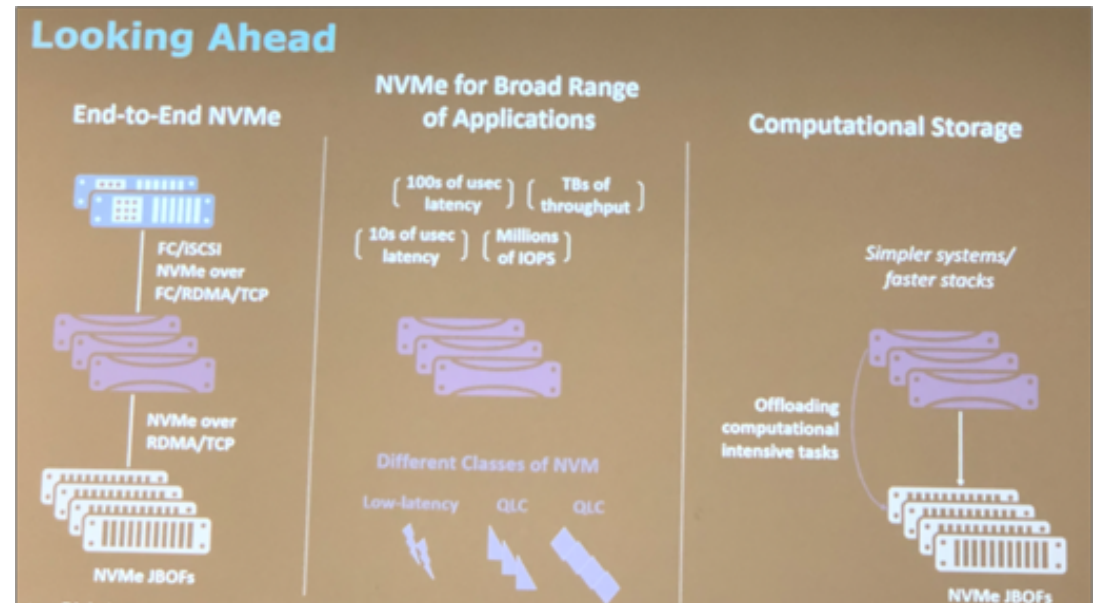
Looking Ahead

End-to-End NVMe

FC/iSCSI
NVMe over
FC/RDMA/TCP

NVMe over
RDMA/TCP

NVMe JBOFs

NVMe for Broad Range of Applications

100s of usec latency

TBs of throughput

10s of usec latency

Millions of IOPS

Different Classes of NVM

Low-latency

QLC

QLC

Computational Storage

Simpler systems/ faster stacks

Offloading computational intensive tasks

NVMe JBOFs